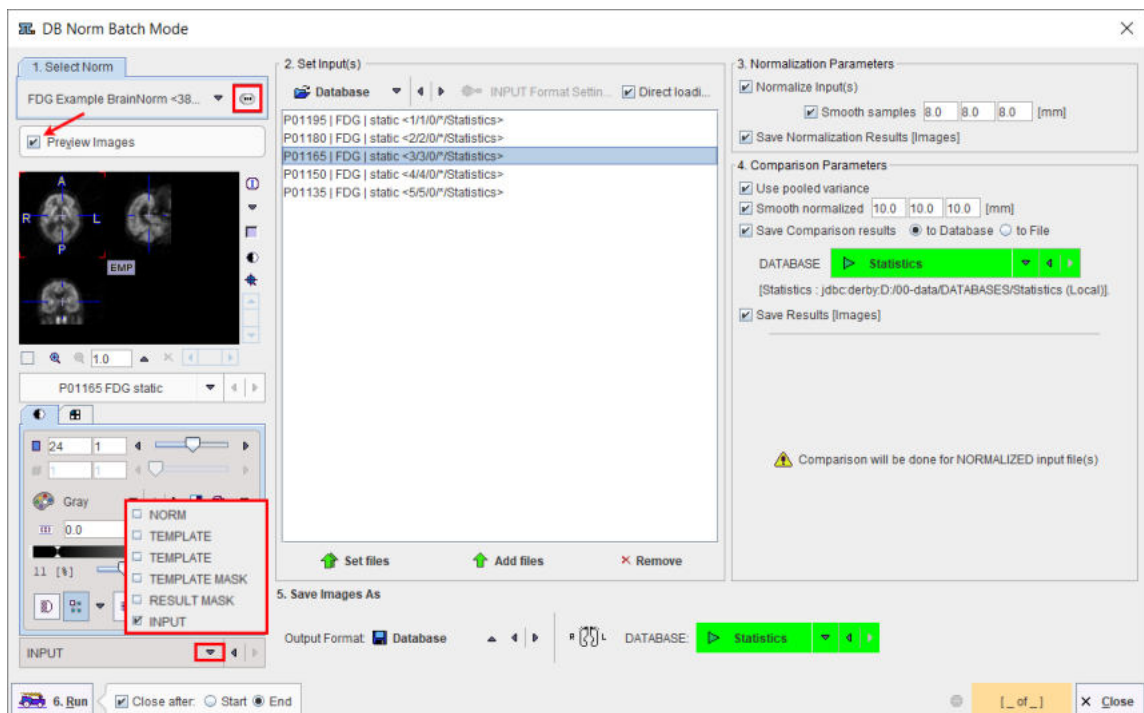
DB Norm Batch Mode

1. Select Norm
FDG Example BrainNorm <38...
Preview Images
A
R
L
P
EMP
1.0
P01165 FDG static
24
1
1
1
Gray
0.0
11 [%]
NORM
TEMPLATE
TEMPLATE
TEMPLATE MASK
RESULT MASK
INPUT
INPUT

2. Set Input(s)
Database
INPUT Format Settin...
Direct loadi...
P01195 | FDG | static <1/1/0/*/Statistics>
P01180 | FDG | static <2/2/0/*/Statistics>
P01165 | FDG | static <3/3/0/*/Statistics>
P01150 | FDG | static <4/4/0/*/Statistics>
P01135 | FDG | static <5/5/0/*/Statistics>
Set files
Add files
Remove

3. Normalization Parameters
Normalize Input(s)
Smooth samples 8.0 8.0 8.0 [mm]
Save Normalization Results [Images]

4. Comparison Parameters
Use pooled variance
Smooth normalized 10.0 10.0 10.0 [mm]
Save Comparison results to Database to File
DATABASE Statistics
[Statistics : jdbc:derby:D:/00-data/DATABASES/Statistics (Local)].
Save Results [Images]

Comparison will be done for NORMALIZED input file(s)

5. Save Images As
Output Format: Database
DATABASE: Statistics

6. Run
Close after: Start End
[_ of _]
Close